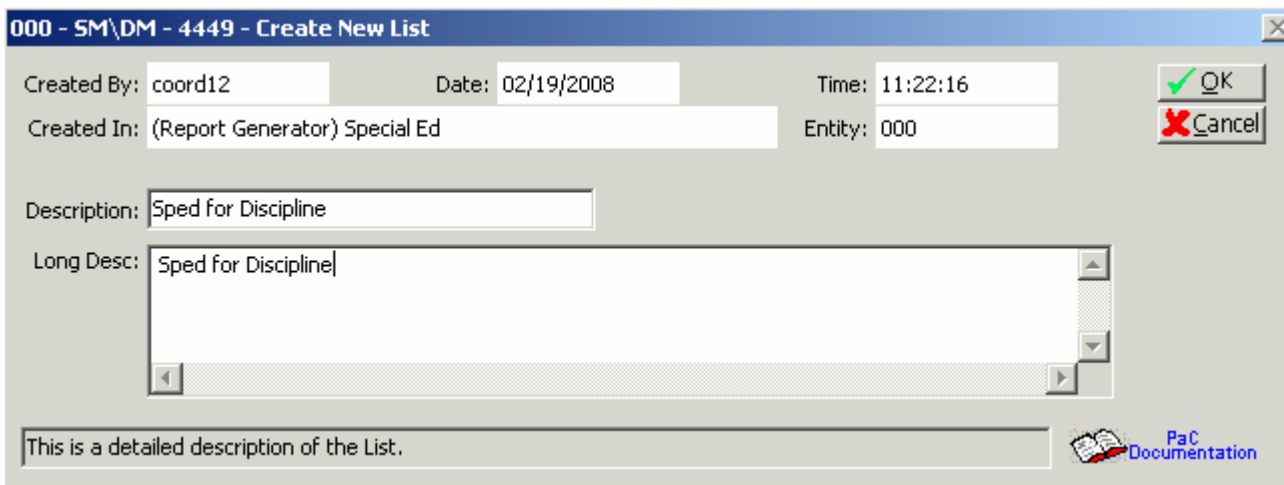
000 - SM\DM - 4449 - Create New List

Created By: coord12
Date: 02/19/2008
Time: 11:22:16
OK
Created In: (Report Generator) Special Ed
Entity: 000
Cancel

Description: Sped for Discipline

Long Desc: Sped for Discipline

This is a detailed description of the List.

PaC Documentation